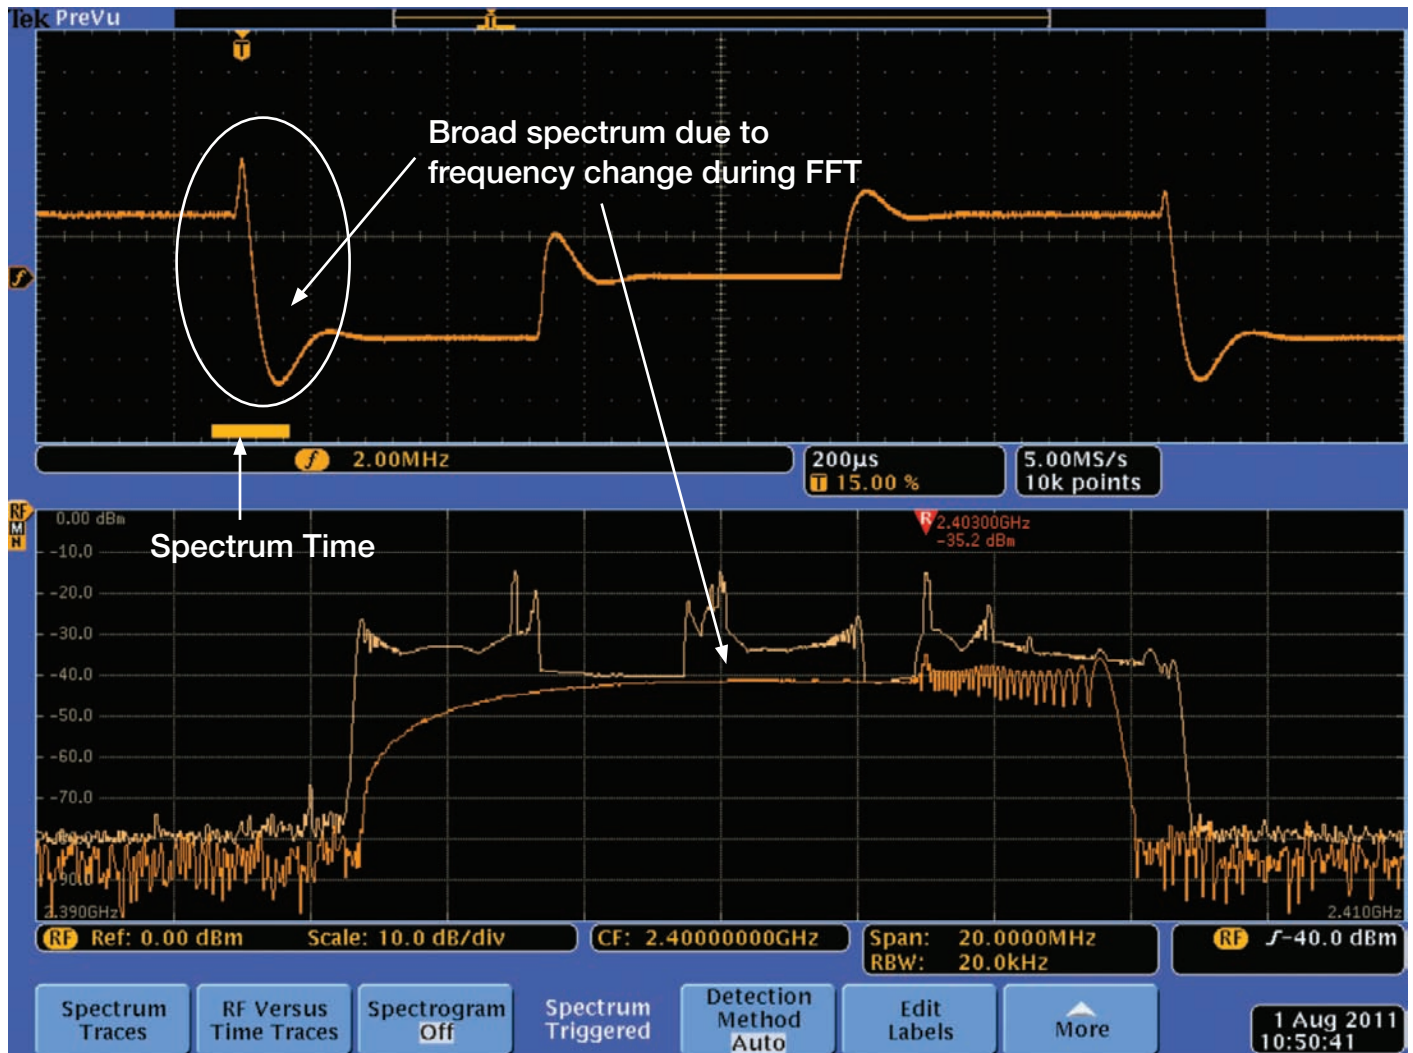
Tek PreVu

Broad spectrum due to frequency change during FFT

2.00MHz

200μs
15.00 %

5.00MS/s
10k points

Spectrum Time

RF
M
N

0.00 dBm
-10.0
-20.0
-30.0
-40.0
-50.0
-60.0
-70.0
-90.0

R 2.40300GHz
-35.2 dBm

2.390GHz
2.410GHz

RF Ref: 0.00 dBm Scale: 10.0 dB/div

CF: 2.40000000GHz

Span: 20.0000MHz
RBW: 20.0kHz

RF -40.0 dBm

Spectrum Traces

RF Versus Time Traces

Spectrogram Off

Spectrum Triggered

Detection Method Auto

Edit Labels

More

1 Aug 2011
10:50:41